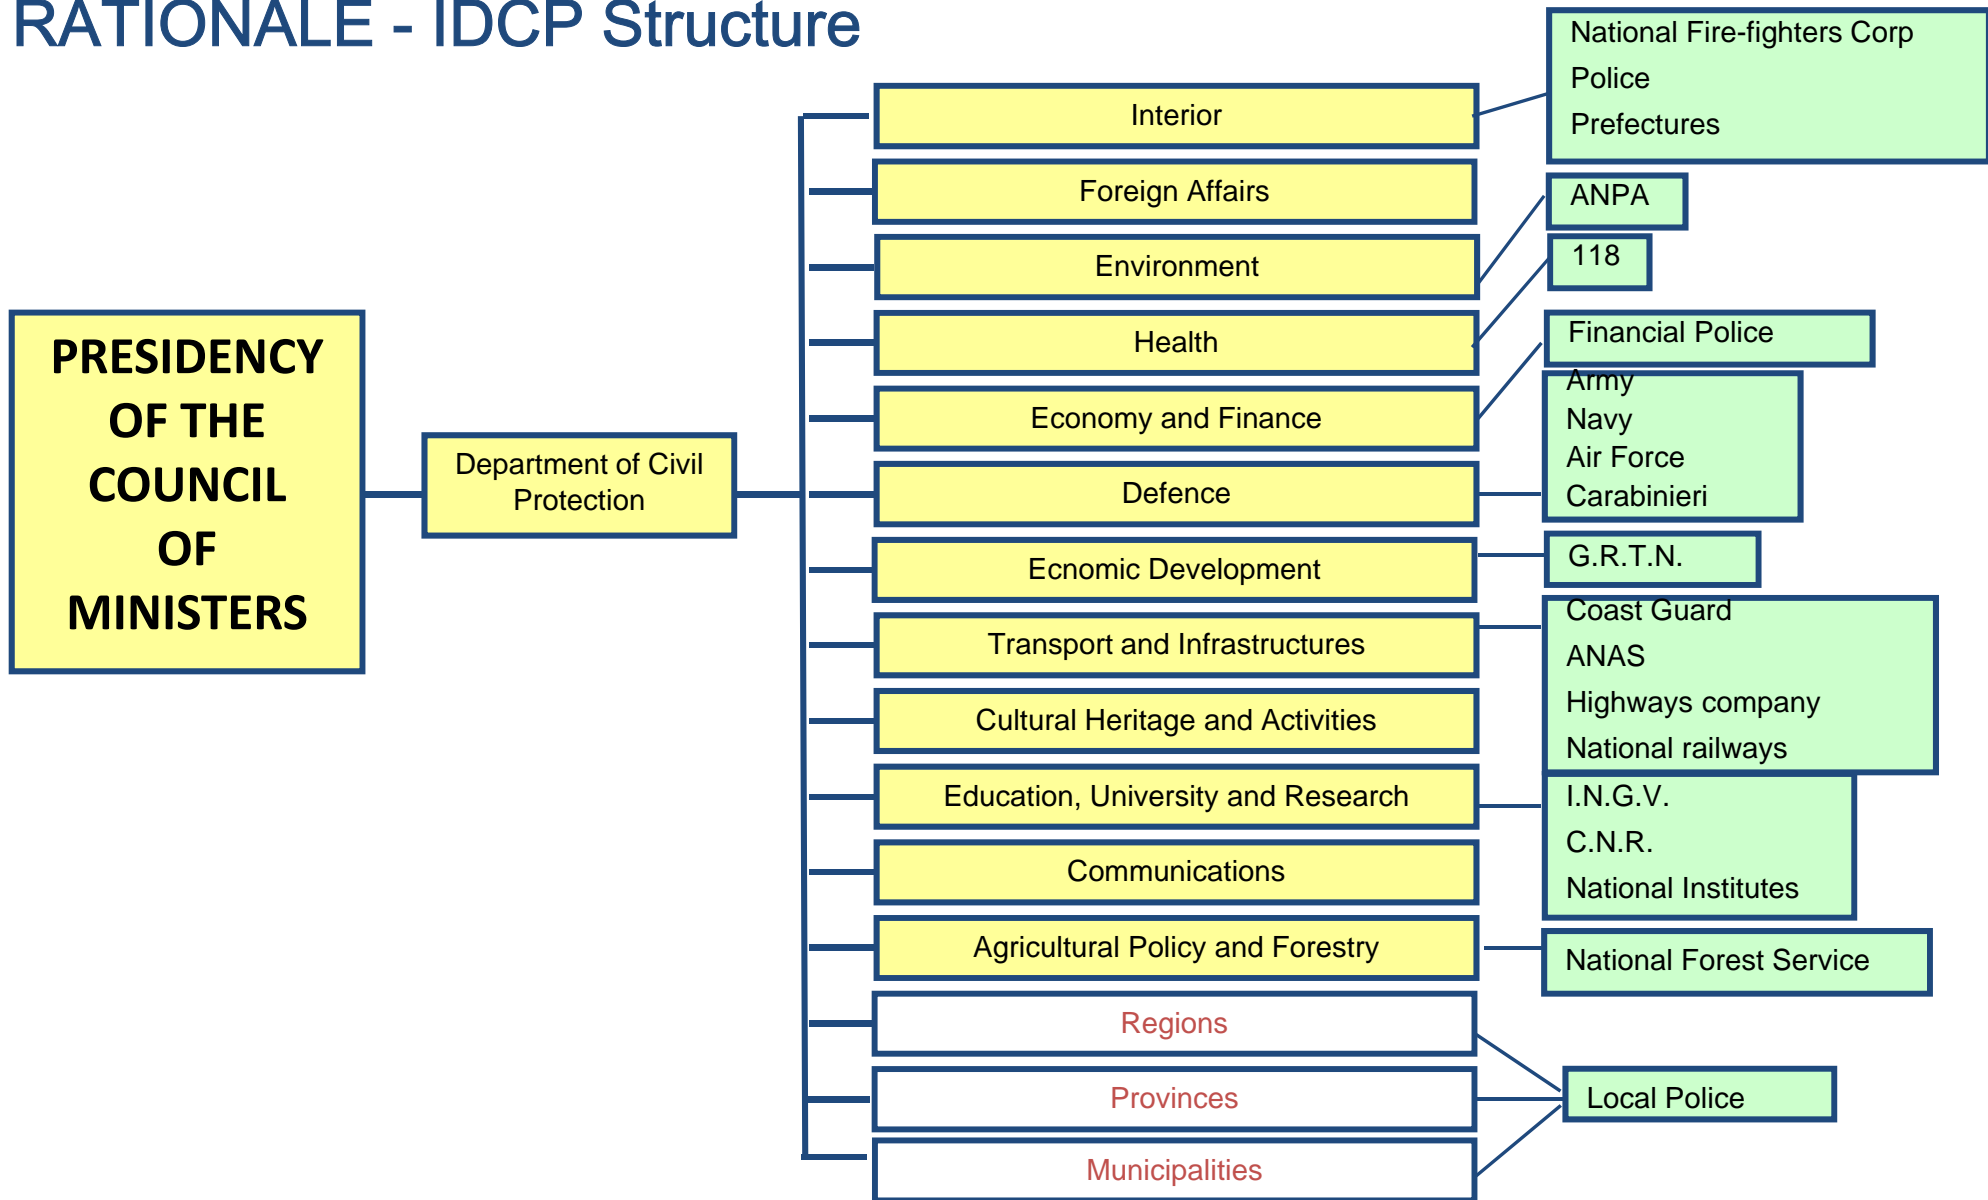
RATIONALE - IDCP Structure

PRESIDENCY OF THE COUNCIL OF MINISTERS

Department of Civil Protection

Interior

Foreign Affairs

Environment

Health

Economy and Finance

Defence

Ecnomic Development

Transport and Infrastructures

Cultural Heritage and Activities

Education, University and Research

Communications

Agricultural Policy and Forestry

Regions

Provinces

Municipalities

National Fire-fighters Corp
Police
Prefectures

ANPA

118

Financial Police

Army
Navy
Air Force
Carabinieri

G.R.T.N.

Coast Guard
ANAS
Highways company
National railways

I.N.G.V.
C.N.R.
National Institutes

National Forest Service

Local Police